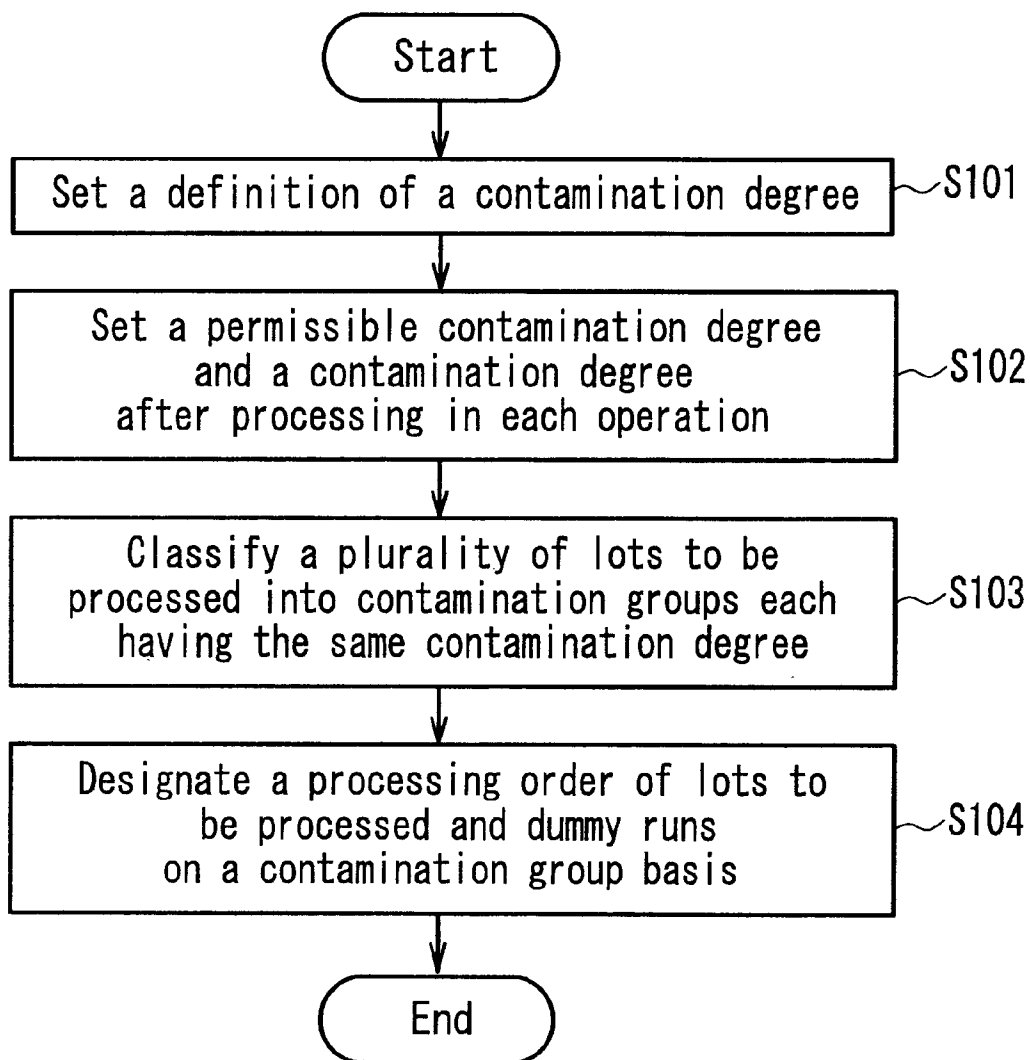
Start

Set a definition of a contamination degree

S101

Set a permissible contamination degree and a contamination degree after processing in each operation

S102

Classify a plurality of lots to be processed into contamination groups each having the same contamination degree

S103

Designate a processing order of lots to be processed and dummy runs on a contamination group basis

S104

End